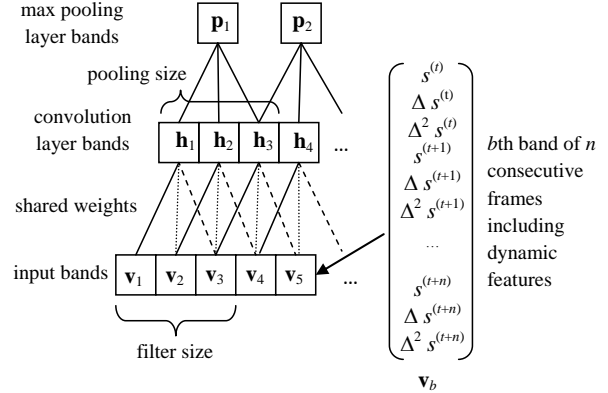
max pooling layer bands

$\mathbf{p}_1$ $\mathbf{p}_2$

pooling size

convolution layer bands

$\mathbf{h}_1$ $\mathbf{h}_2$ $\mathbf{h}_3$ $\mathbf{h}_4$ ...

shared weights

input bands $\mathbf{v}_1$ $\mathbf{v}_2$ $\mathbf{v}_3$ $\mathbf{v}_4$ $\mathbf{v}_5$ ...

filter size

$\begin{pmatrix} s^{(t)} \\ \Delta s^{(t)} \\ \Delta^2 s^{(t)} \\ s^{(t+1)} \\ \Delta s^{(t+1)} \\ \Delta^2 s^{(t+1)} \\ \dots \\ s^{(t+n)} \\ \Delta s^{(t+n)} \\ \Delta^2 s^{(t+n)} \end{pmatrix}$

$\mathbf{v}_b$

$b$th band of $n$ consecutive frames including dynamic features